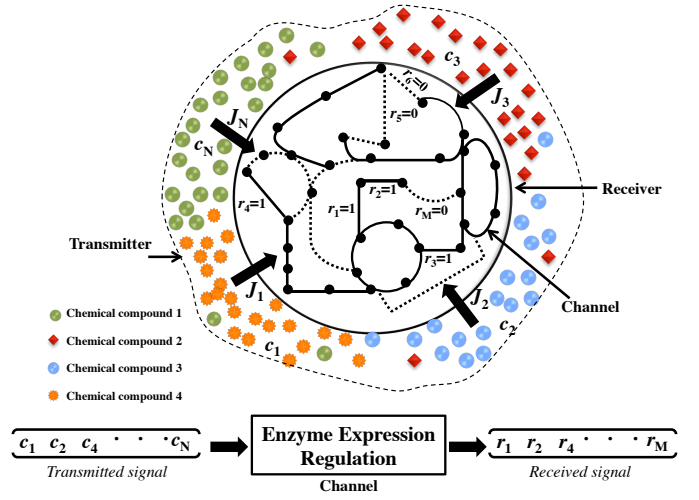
$c_3$

$r_6=0$

$J_N$

$J_3$

$r_5=0$

$c_N$

$r_2=1$

Receiver

$r_4=1$

$r_1=1$

$r_M=0$

Transmitter

$r_3=1$

$J_1$

$J_2$

Channel

Chemical compound 1

$c_2$

Chemical compound 2

$c_1$

Chemical compound 3

Chemical compound 4

$c_1 \quad c_2 \quad c_4 \quad \cdot \quad \cdot \quad \cdot c_N$

Transmitted signal

Enzyme Expression Regulation

Channel

$r_1 \quad r_2 \quad r_4 \quad \cdot \quad \cdot \quad \cdot \quad r_M$

Received signal